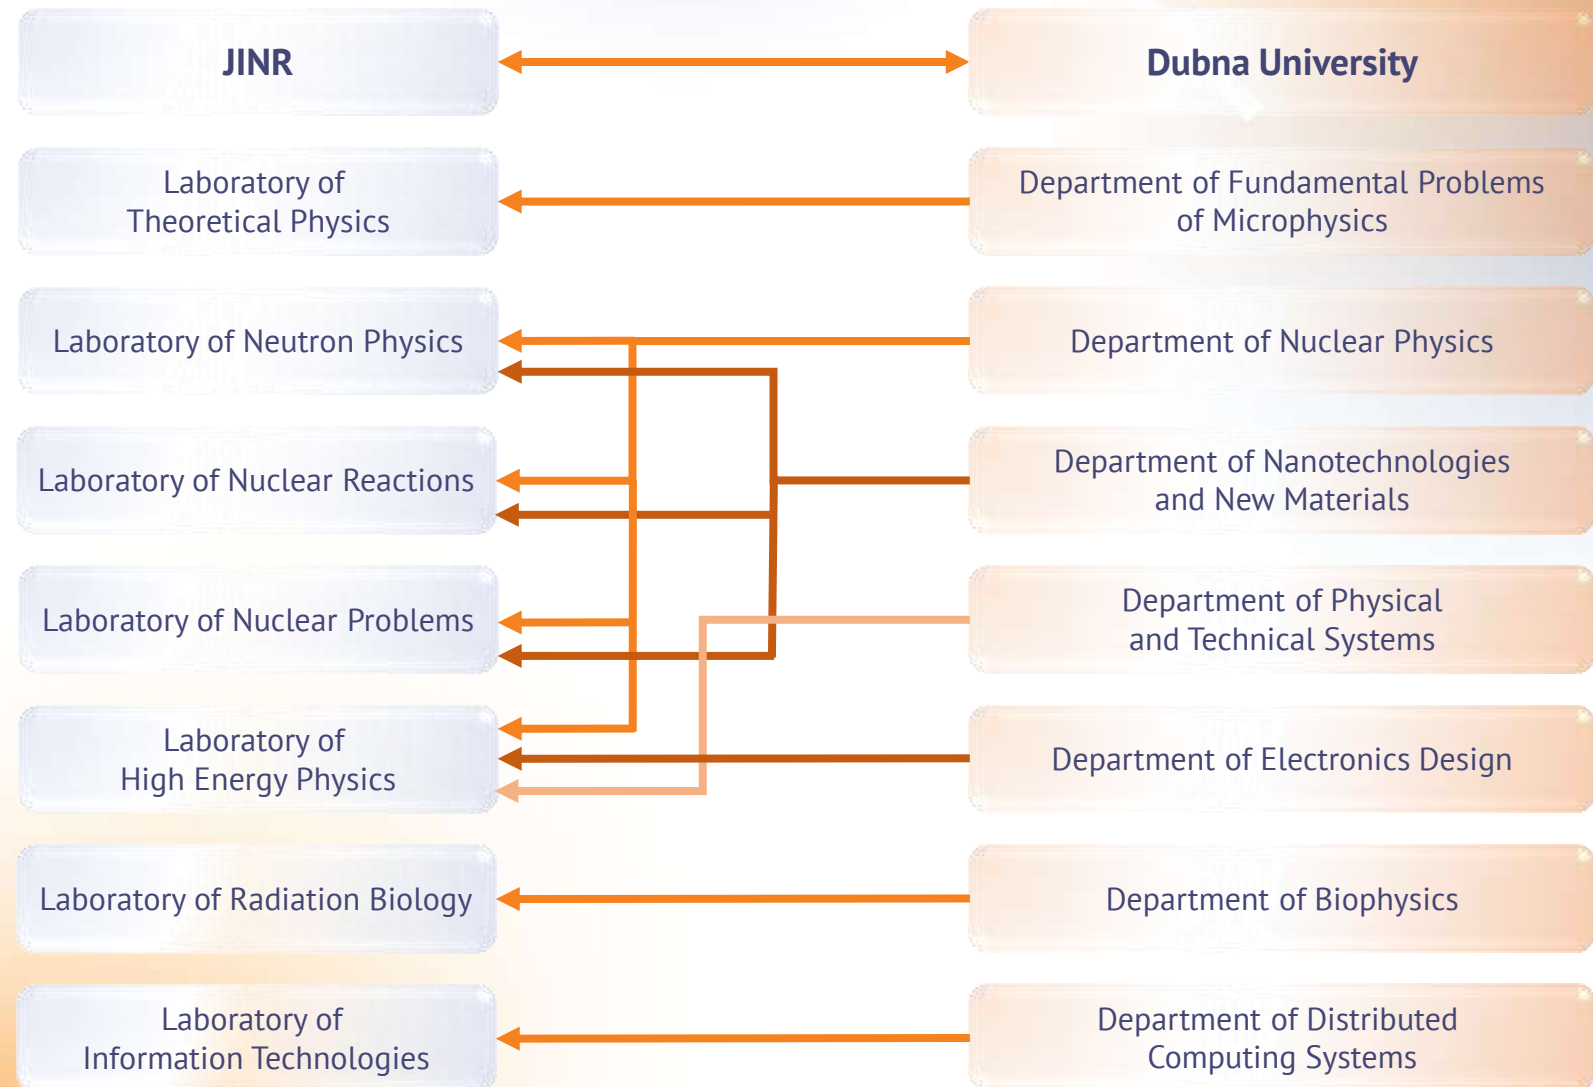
JINR

Dubna University

Laboratory of Theoretical Physics

Department of Fundamental Problems of Microphysics

Laboratory of Neutron Physics

Department of Nuclear Physics

Laboratory of Nuclear Reactions

Department of Nanotechnologies and New Materials

Laboratory of Nuclear Problems

Department of Physical and Technical Systems

Laboratory of High Energy Physics

Department of Electronics Design

Laboratory of Radiation Biology

Department of Biophysics

Laboratory of Information Technologies

Department of Distributed Computing Systems